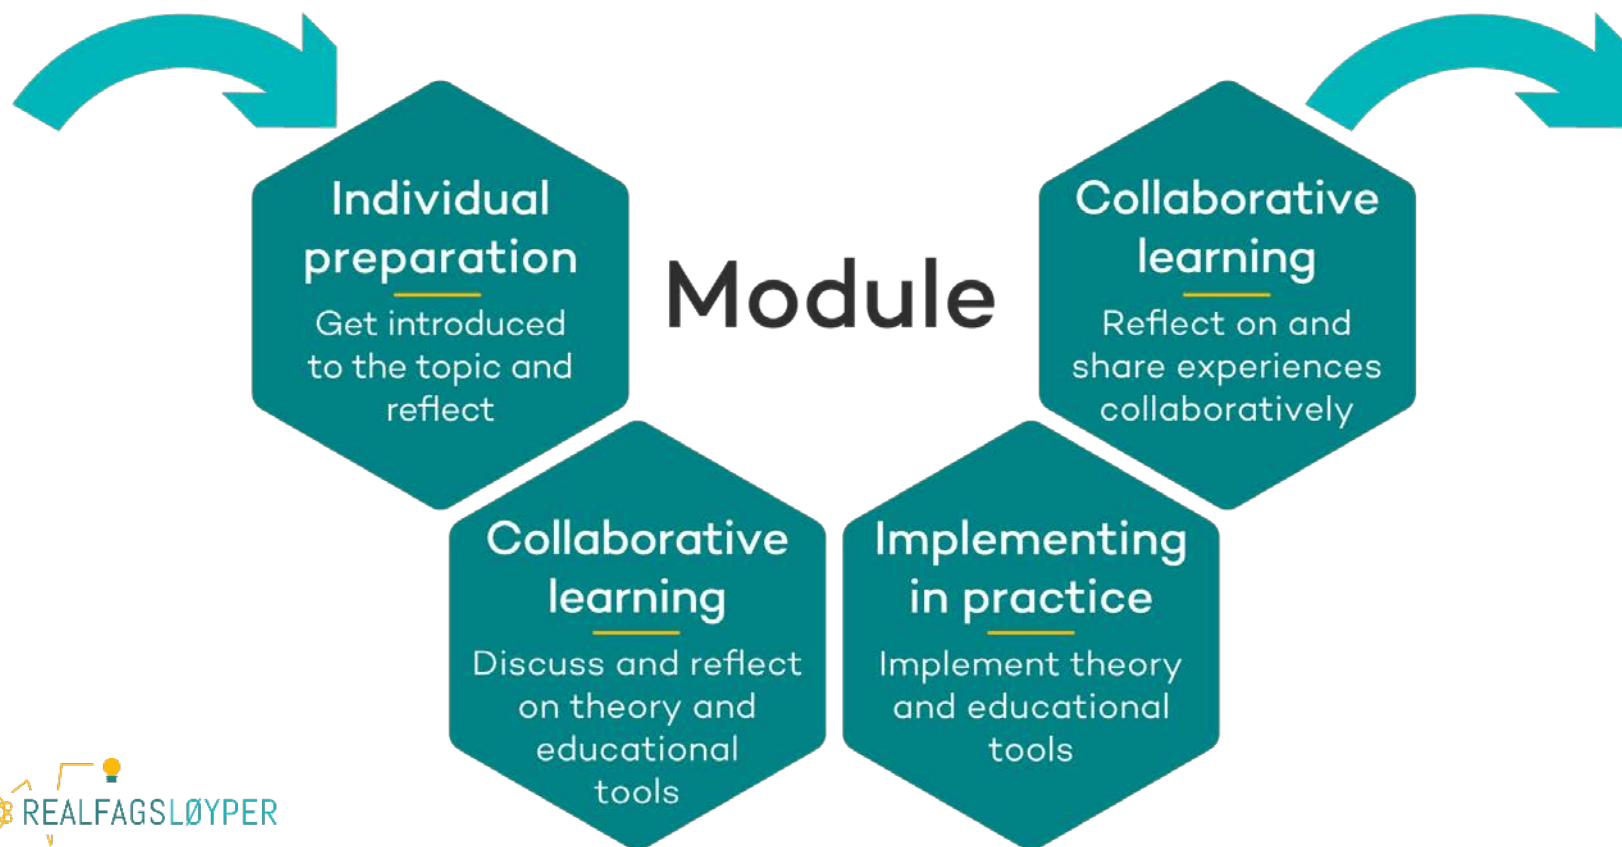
Individual preparation

Get introduced to the topic and reflect

Module

Collaborative learning

Reflect on and share experiences collaboratively

Collaborative learning

Discuss and reflect on theory and educational tools

Implementing in practice

Implement theory and educational tools

REALFAGSLØYPER